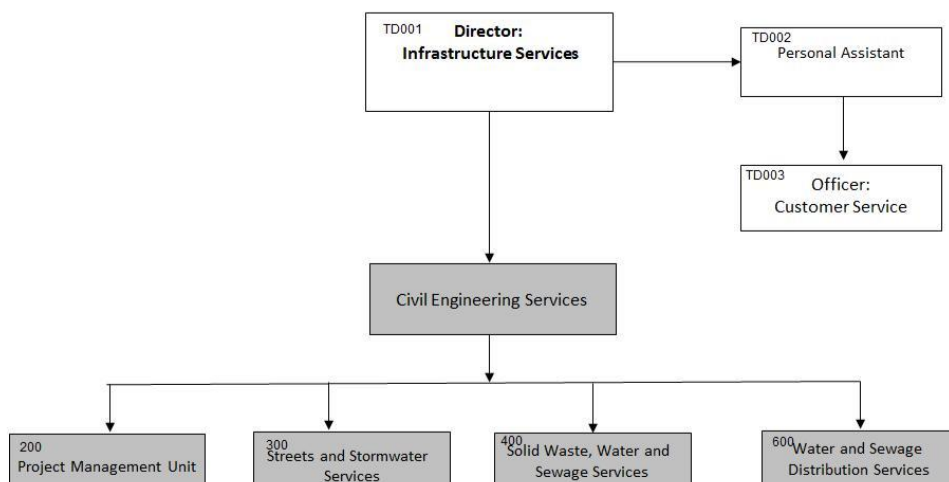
TD001 **Director: Infrastructure Services**

TD002 Personal Assistant

TD003 Officer: Customer Service

Civil Engineering Services

200 Project Management Unit

300 Streets and Stormwater Services

400 Solid Waste, Water and Sewage Services

600 Water and Sewage Distribution Services